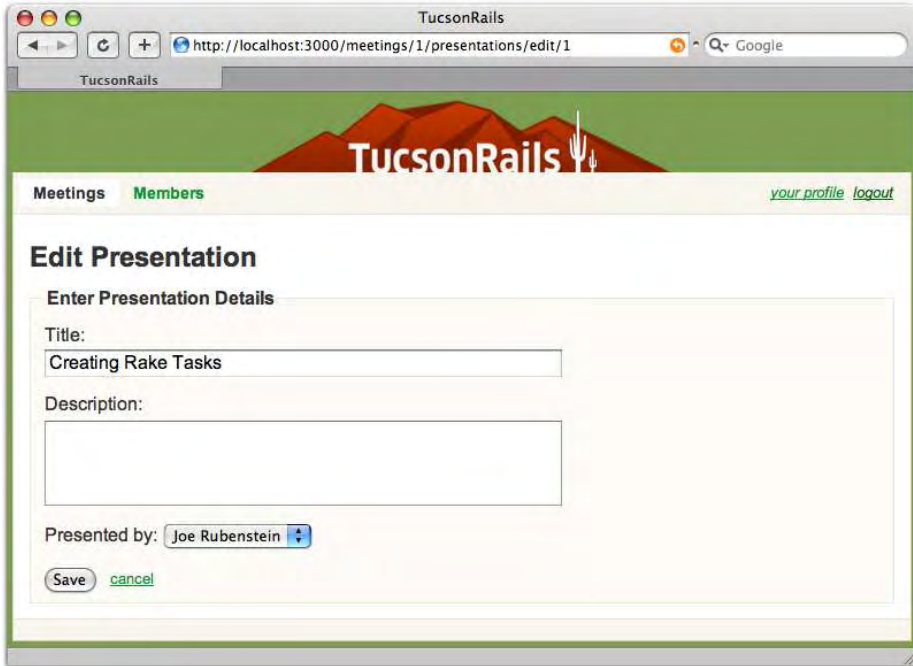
TucsonRails

http://localhost:3000/meetings/1/presentations/edit/1

Google

TucsonRails

TucsonRails

Meetings Members

your profile logout

Edit Presentation

Enter Presentation Details

Title:

Creating Rake Tasks

Description:

Presented by: Joe Rubenstein

Save cancel